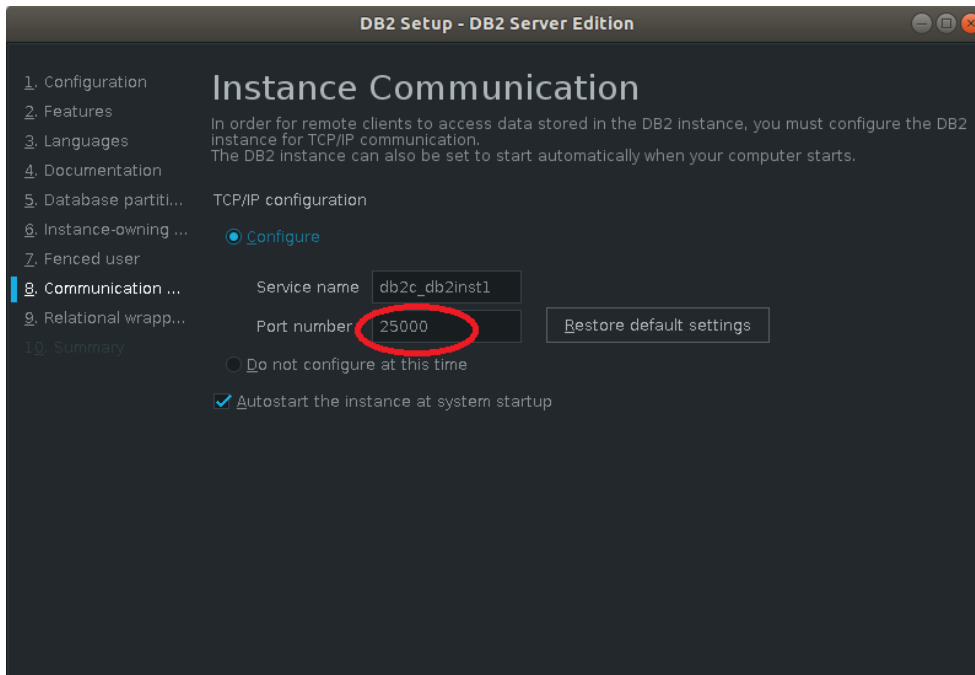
DB2 Setup - DB2 Server Edition

1. Configuration
2. Features
3. Languages
4. Documentation
5. Database partiti...
6. Instance-owning ...
7. Fenced user
8. Communication ...
9. Relational wrapp...
10. Summary

Instance Communication

In order for remote clients to access data stored in the DB2 instance, you must configure the DB2 instance for TCP/IP communication.
The DB2 instance can also be set to start automatically when your computer starts.

TCP/IP configuration

Configure

Service name db2c_db2inst1

Port number 25000

Restore default settings

Do not configure at this time

Autostart the instance at system startup